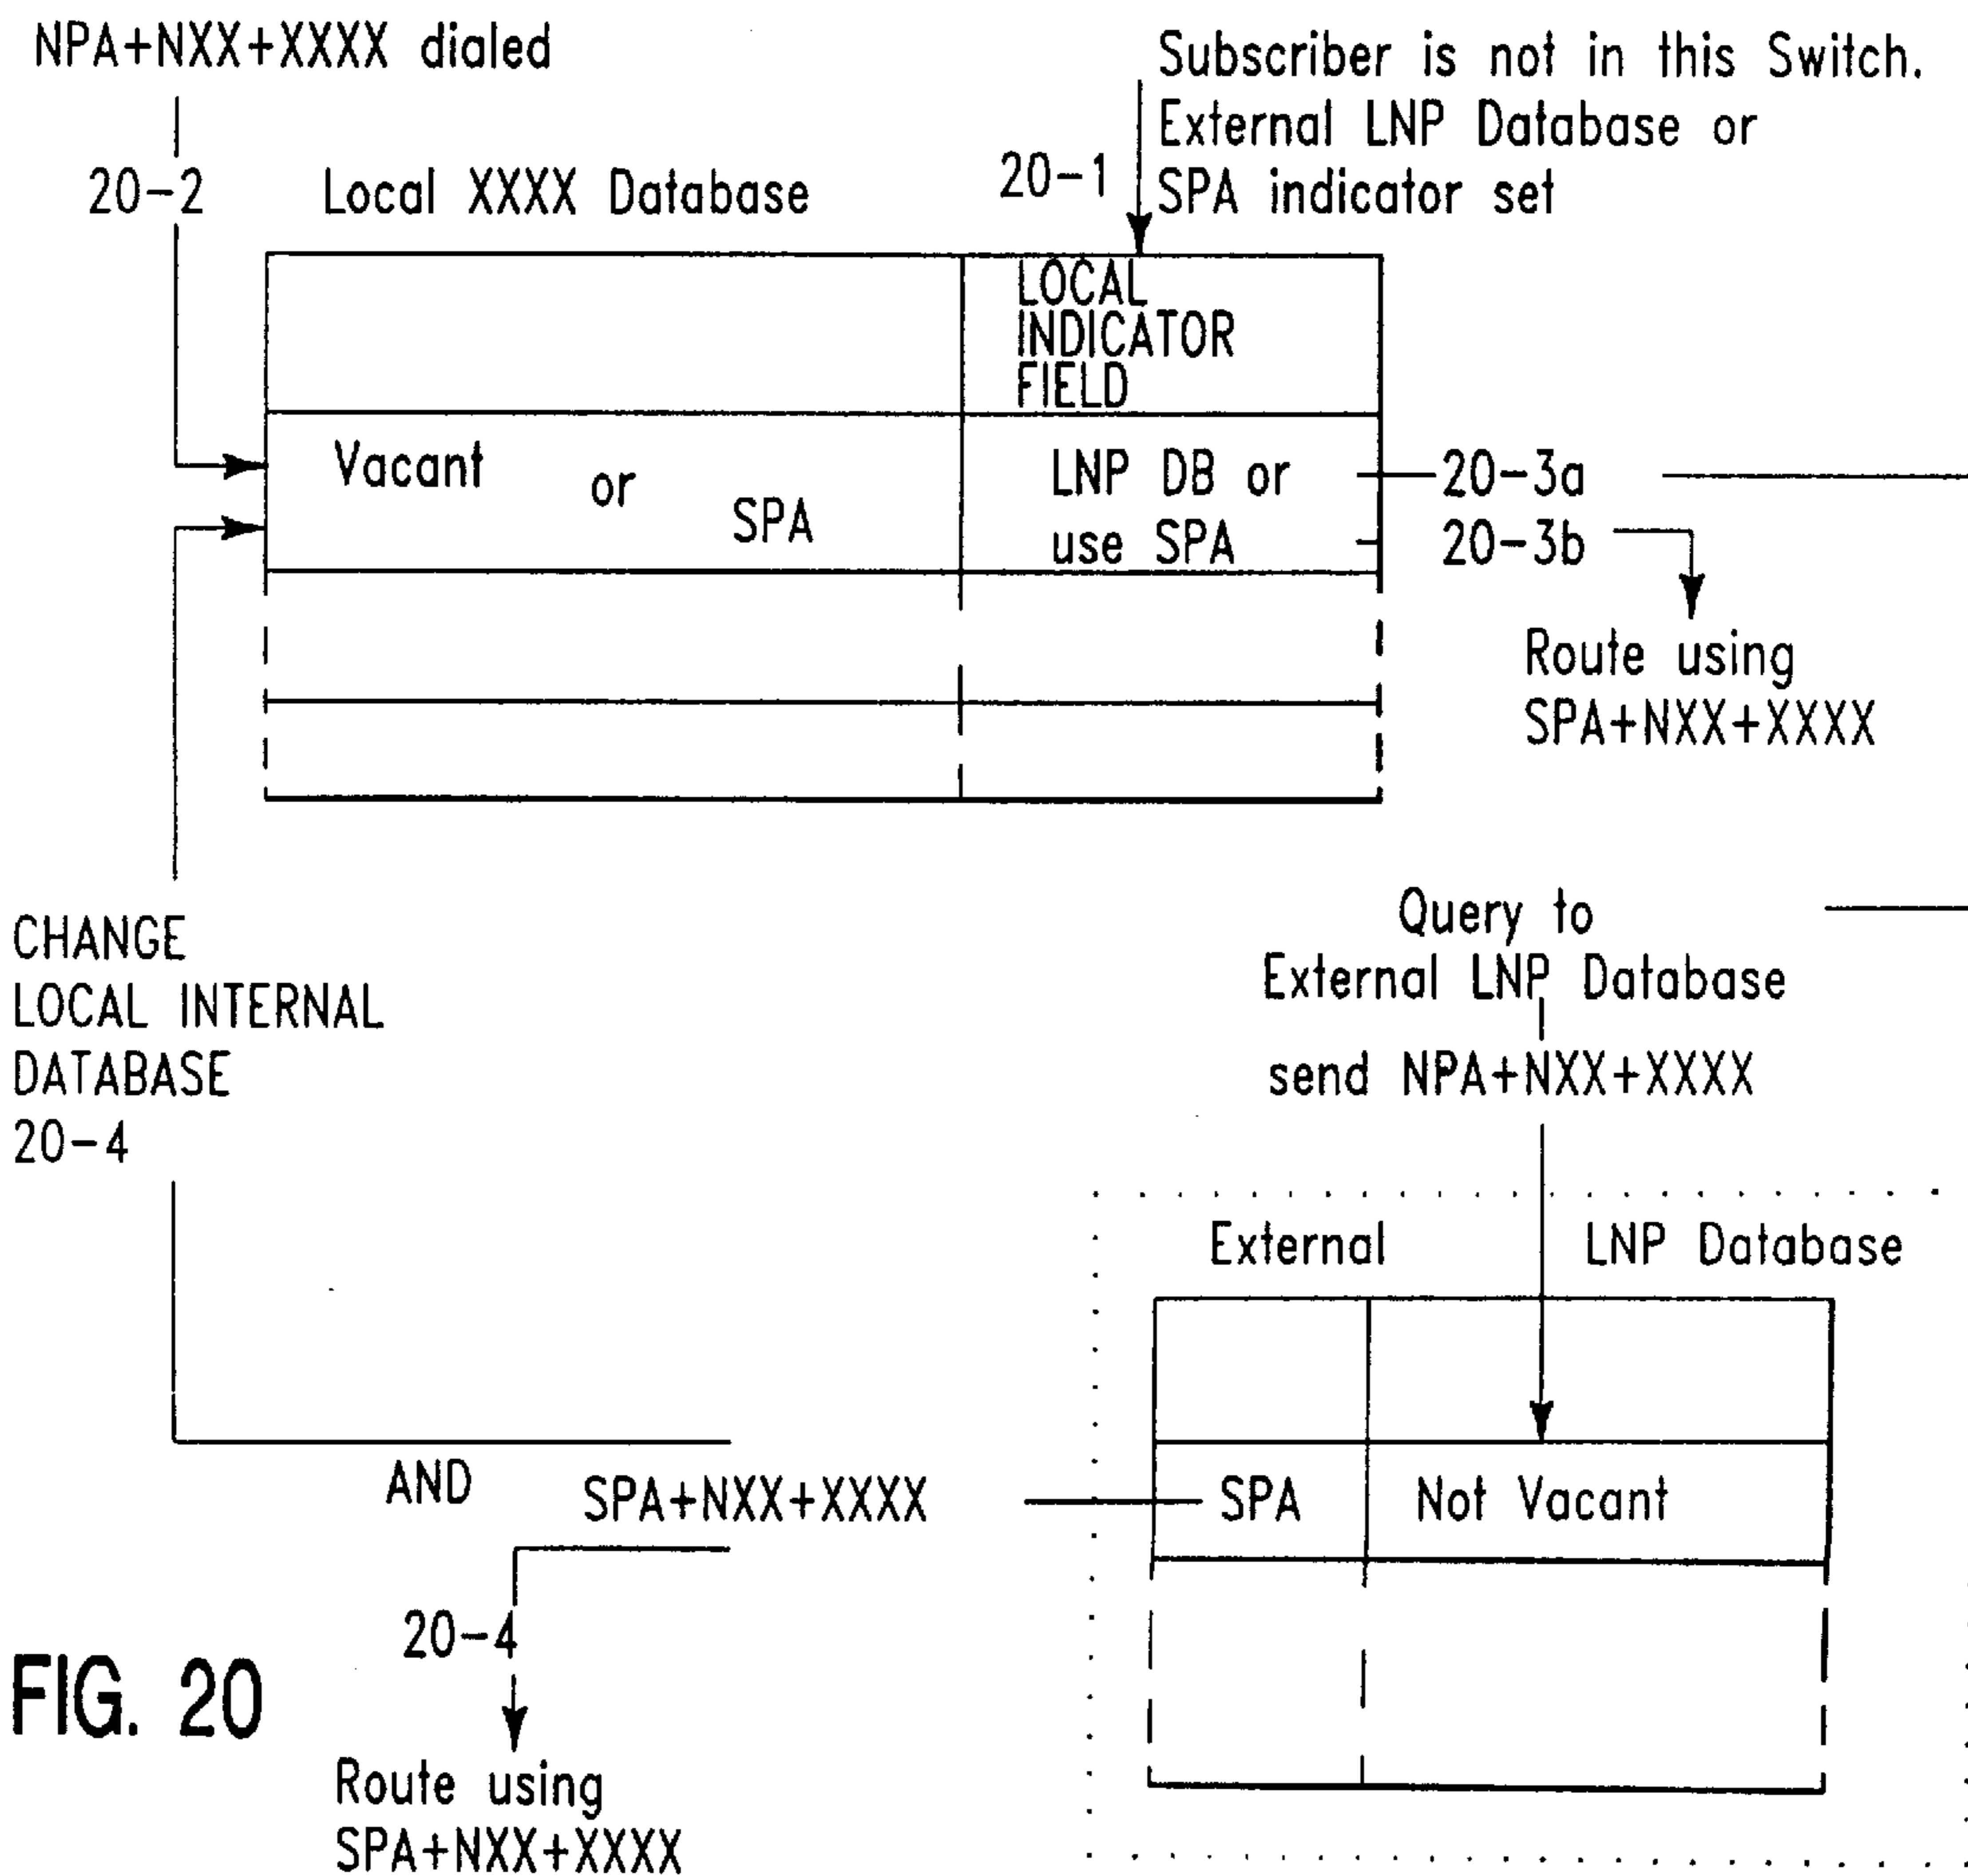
NPA+NXX+XXXX dialed

Subscriber is not in this Switch. External LNP Database or SPA indicator set

20−2

Local XXXX Database

20−1

LOCAL INDICATOR FIELD

Vacant or SPA

LNP DB or use SPA

20−3a

20−3b

Route using SPA+NXX+XXXX

CHANGE LOCAL INTERNAL DATABASE 20−4

Query to External LNP Database

send NPA+NXX+XXXX

External LNP Database

AND SPA+NXX+XXXX

SPA

Not Vacant

20−4

FIG. 20

Route using SPA+NXX+XXXX